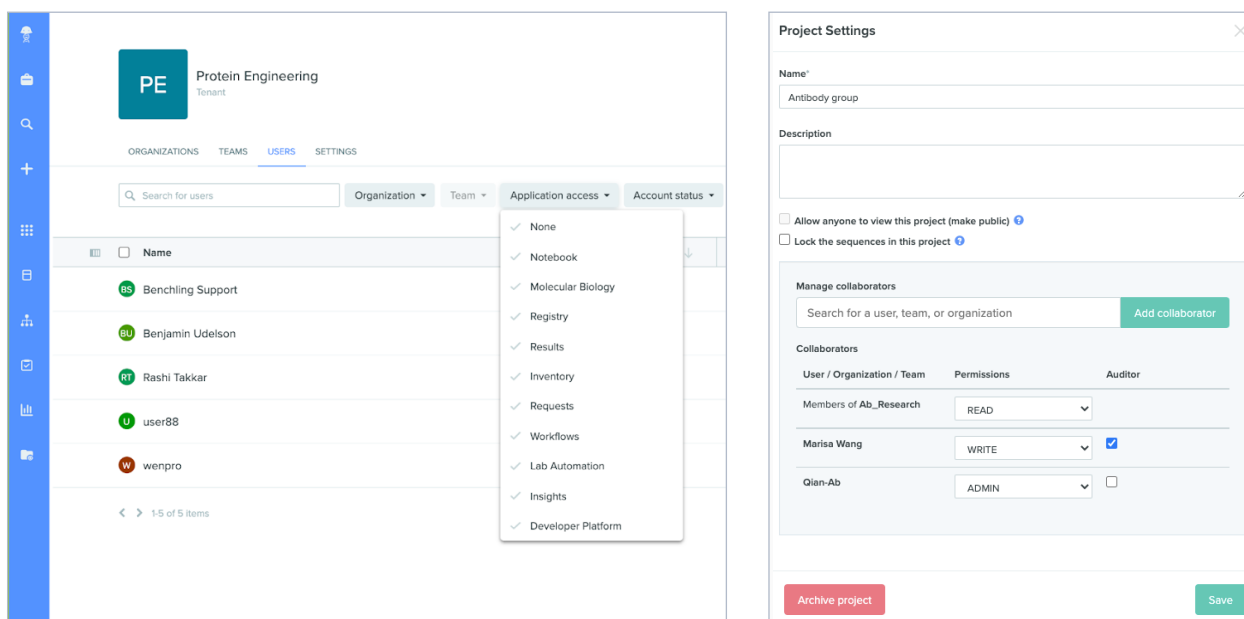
PE

Protein Engineering
Tenant

ORGANIZATIONS TEAMS USERS SETTINGS

Search for users

Organization ▾ Team ▾ Application access ▾ Account status ▾

Name

BS Benchling Support

BU Benjamin Udelson

RT Rashi Takkar

U user88

W wenpro

1-5 of 5 items

None
Notebook
Molecular Biology
Registry
Results
Inventory
Requests
Workflows
Lab Automation
Insights
Developer Platform

Project Settings

Name*
Antibody group

Description

Allow anyone to view this project (make public)
Lock the sequences in this project

Manage collaborators
Search for a user, team, or organization
Add collaborator

Collaborators

| User / Organization / Team | Permissions | Auditor |
|---|---|---|
| Members of Ab_Research | READ | |
| Marisa Wang | WRITE | ☑ |
| Qian-Ab | ADMIN | ☐ |

Archive project

Save